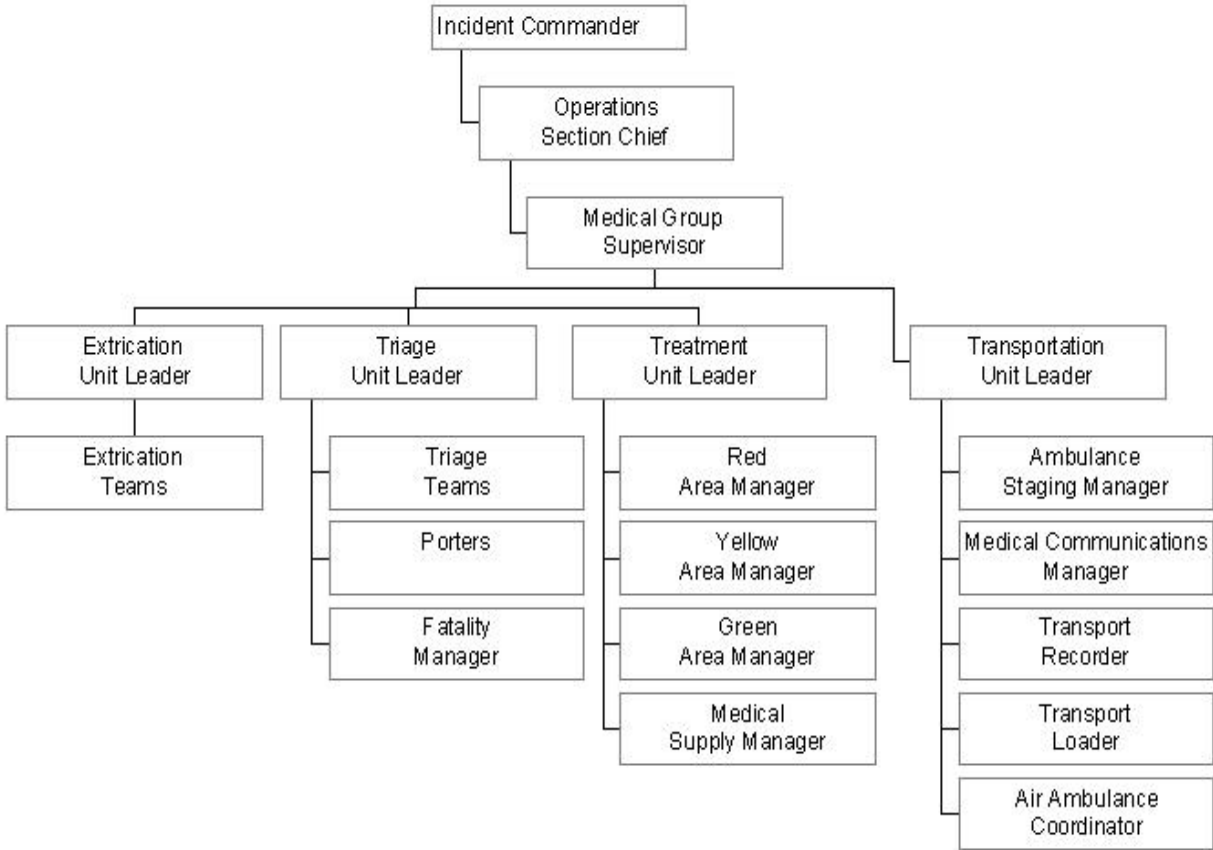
Incident Commander

Operations Section Chief

Medical Group Supervisor

Extrication Unit Leader

Extrication Teams

Triage Unit Leader

Triage Teams

Porters

Fatality Manager

Treatment Unit Leader

Red Area Manager

Yellow Area Manager

Green Area Manager

Medical Supply Manager

Transportation Unit Leader

Ambulance Staging Manager

Medical Communications Manager

Transport Recorder

Transport Loader

Air Ambulance Coordinator